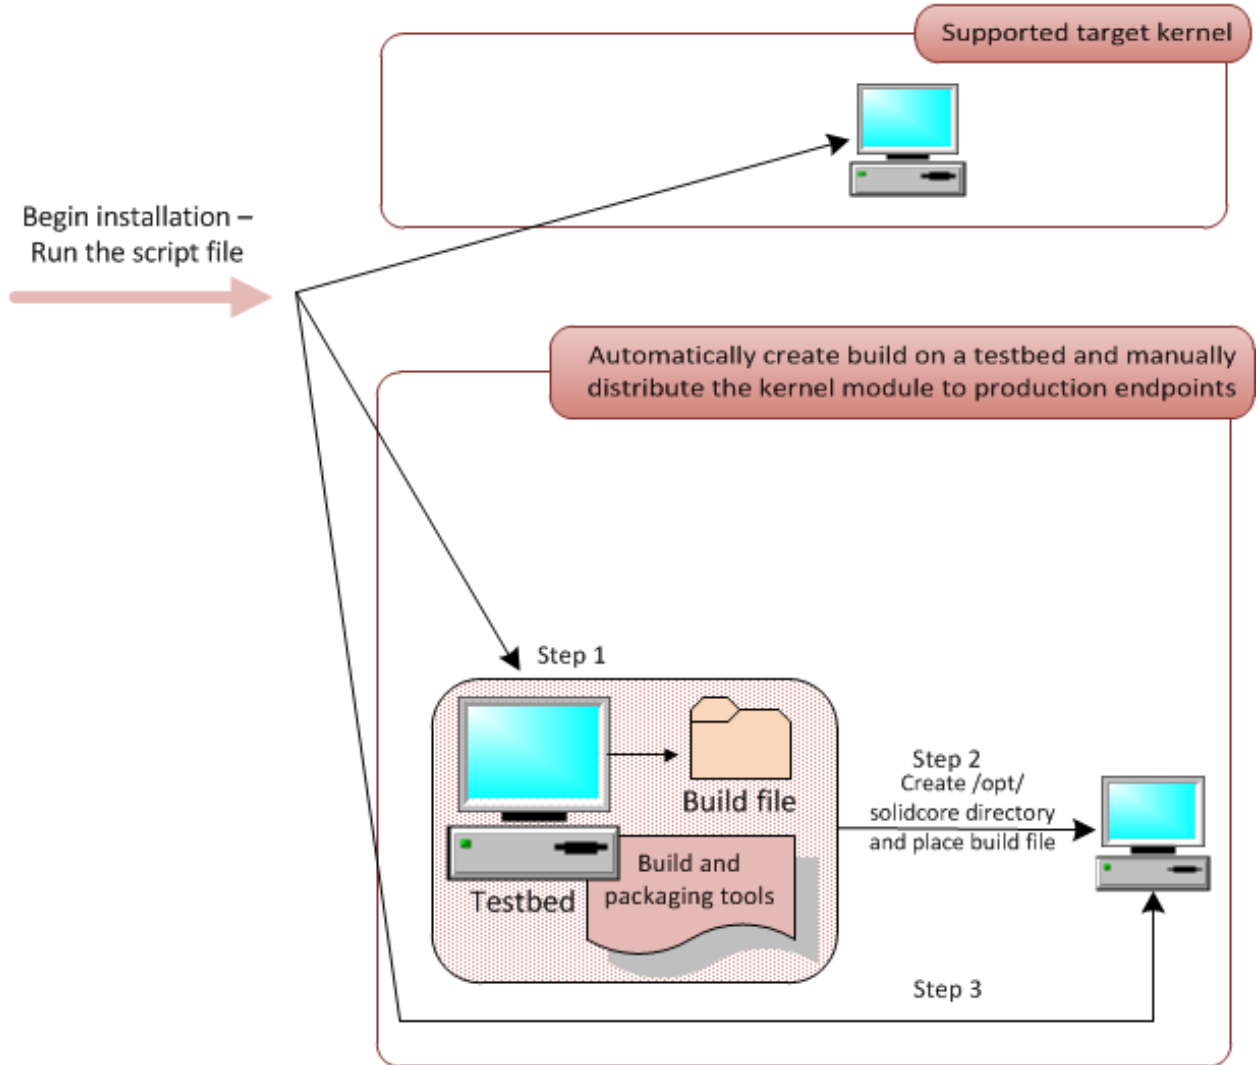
Supported target kernel

Begin installation – Run the script file

Automatically create build on a testbed and manually distribute the kernel module to production endpoints

Step 1

Build file

Testbed

Build and packaging tools

Step 2
Create /opt/ solidcore directory and place build file

Step 3